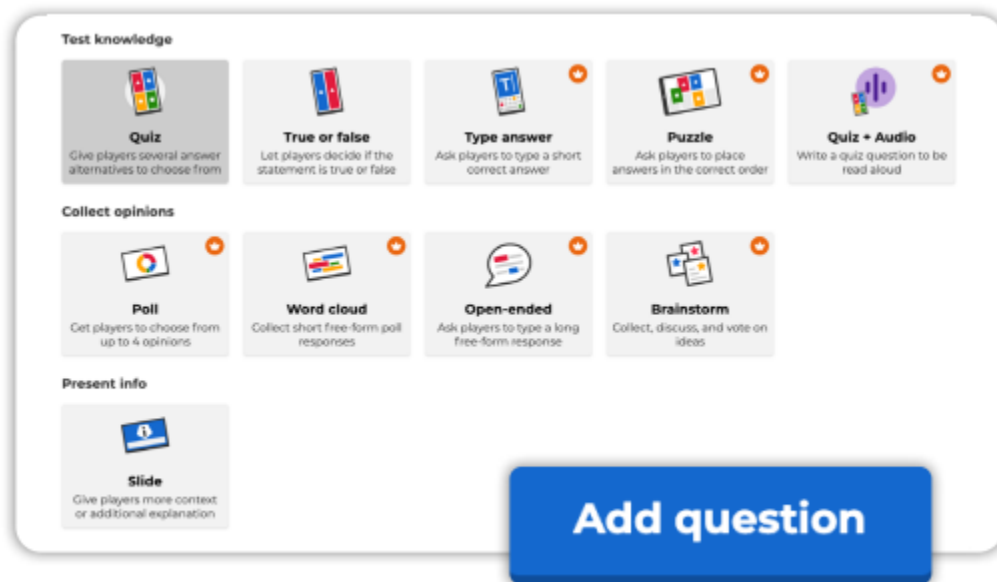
Test knowledge

Quiz
Give players several answer alternatives to choose from

True or false
Let players decide if the statement is true or false

Type answer
Ask players to type a short correct answer

Puzzle
Ask players to place answers in the correct order

Quiz + Audio
Write a quiz question to be read aloud

Collect opinions

Poll
Get players to choose from up to 4 opinions

Word cloud
Collect short free-form poll responses

Open-ended
Ask players to type a long free-form response

Brainstorm
Collect, discuss, and vote on ideas

Present info

Slide
Give players more context or additional explanation

Add question